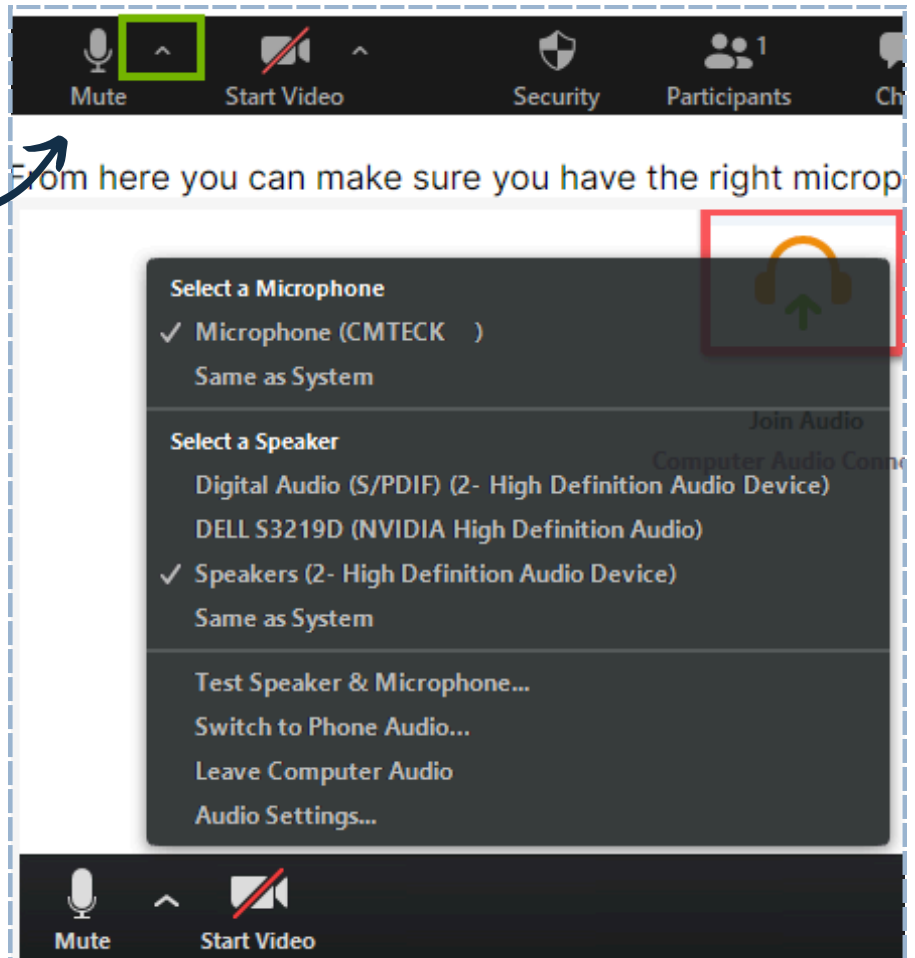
Mute ^ Start Video ^ Security Participants 1 Ch

From here you can make sure you have the right microp

Select a Microphone
✓ Microphone (CMTECK )
Same as System

Select a Speaker
Digital Audio (S/PDIF) (2- High Definition Audio Device)
DELL S3219D (NVIDIA High Definition Audio)
✓ Speakers (2- High Definition Audio Device)
Same as System

Test Speaker & Microphone...
Switch to Phone Audio...
Leave Computer Audio
Audio Settings...

Join Audio
Computer Audio Conne

Mute ^ Start Video